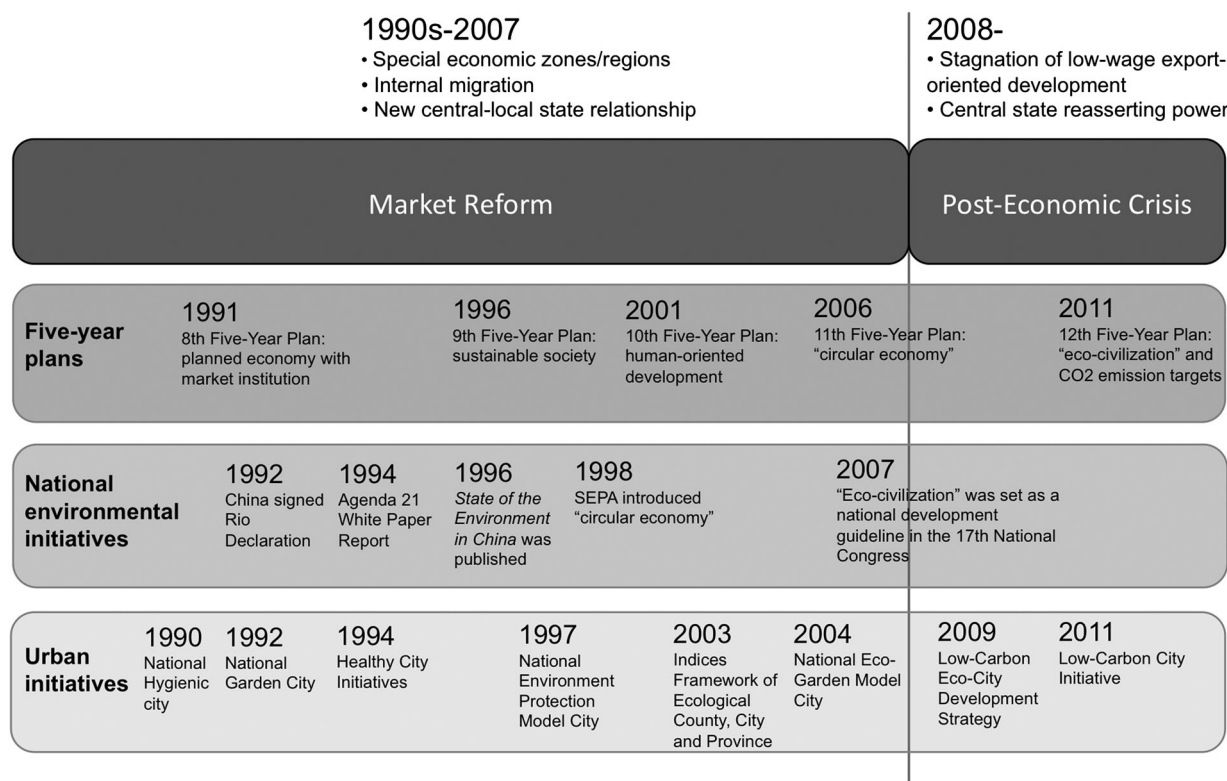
1990s-2007
• Special economic zones/regions
• Internal migration
• New central-local state relationship

2008-
• Stagnation of low-wage export-oriented development
• Central state reasserting power

Market Reform

Post-Economic Crisis

Five-year plans

1991
8th Five-Year Plan: planned economy with market institution

1996
9th Five-Year Plan: sustainable society

2001
10th Five-Year Plan: human-oriented development

2006
11th Five-Year Plan: "circular economy"

2011
12th Five-Year Plan: "eco-civilization" and CO2 emission targets

National environmental initiatives

1992
China signed Rio Declaration

1994
Agenda 21 White Paper Report

1996
*State of the Environment in China* was published

1998
SEPA introduced "circular economy"

2007
"Eco-civilization" was set as a national development guideline in the 17th National Congress

Urban initiatives

1990
National Hygienic city

1992
National Garden City

1994
Healthy City Initiatives

1997
National Environment Protection Model City

2003
Indices Framework of Ecological County, City and Province

2004
National Eco-Garden Model City

2009
Low-Carbon Eco-City Development Strategy

2011
Low-Carbon City Initiative